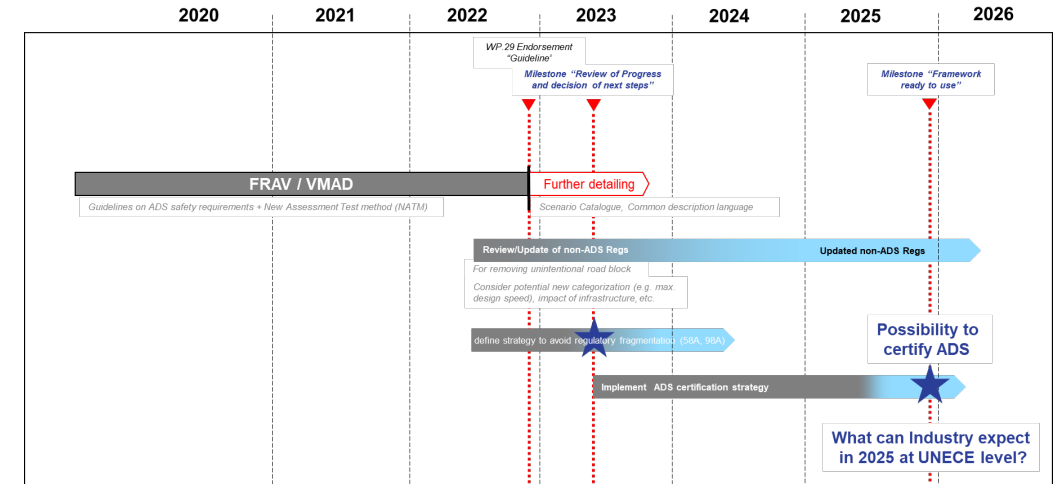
2020 2021 2022 2023 2024 2025 2026

WP.29 Endorsement "Guideline"

Milestone "Review of Progress and decision of next steps"

Milestone "Framework ready to use"

FRAV / VMAD

Further detailing

Guidelines on ADS safety requirements + New Assessment Test method (NATM)

Scenario Catalogue, Common description language

Review/Update of non-ADS Regs

Updated non-ADS Regs

For removing unintentional road block

Consider potential new categorization (e.g. max. design speed), impact of infrastructure, etc.

define strategy to avoid regulatory fragmentation (58A, 98A)

Possibility to certify ADS

Implement ADS certification strategy

What can Industry expect in 2025 at UNECE level?